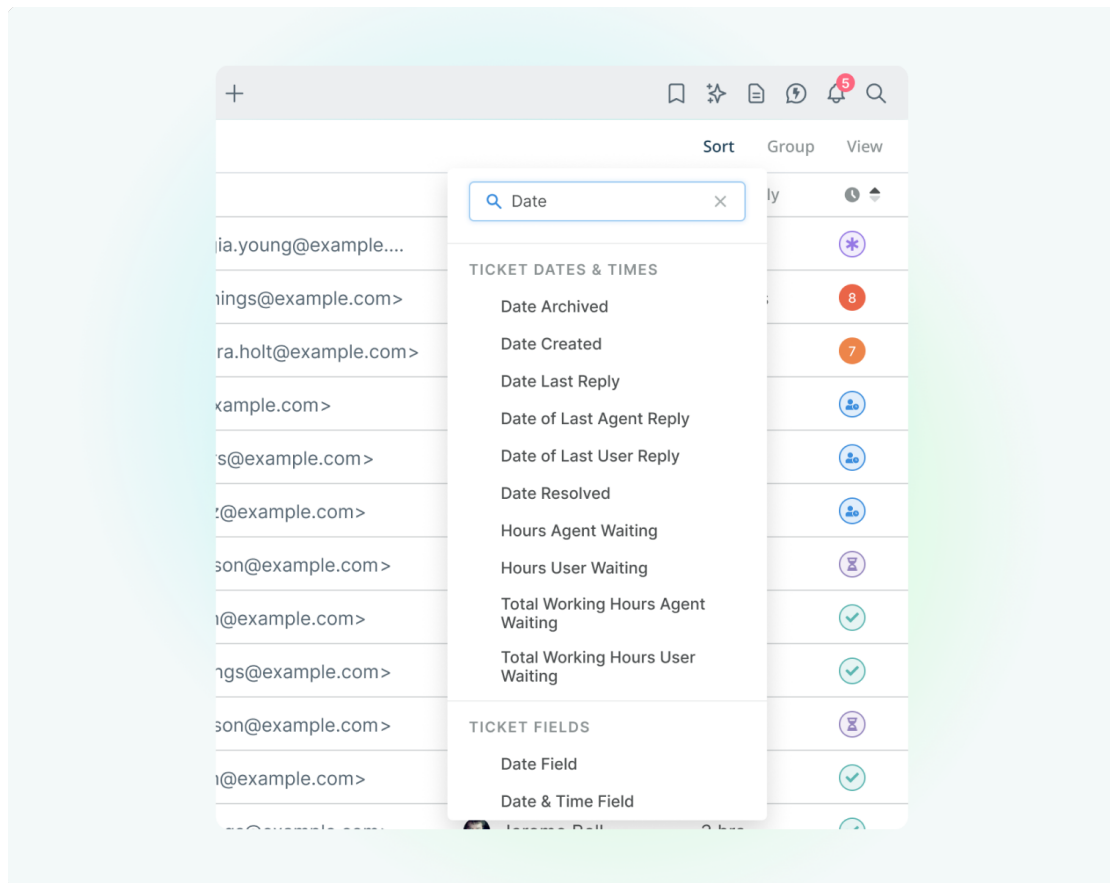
+

5

Sort Group View

Date

ly

TICKET DATES & TIMES

Date Archived

Date Created

Date Last Reply

Date of Last Agent Reply

Date of Last User Reply

Date Resolved

Hours Agent Waiting

Hours User Waiting

Total Working Hours Agent Waiting

Total Working Hours User Waiting

TICKET FIELDS

Date Field

Date & Time Field

gia.young@example....

nings@example.com>

ra.holt@example.com>

xample.com>

rs@example.com>

z@example.com>

son@example.com>

n@example.com>

ngs@example.com>

son@example.com>

n@example.com>

8

7

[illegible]